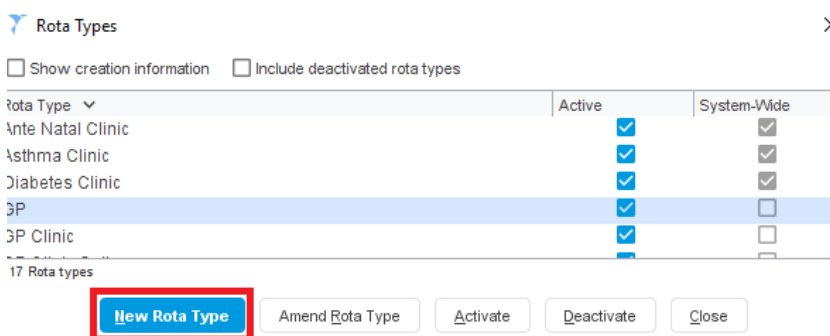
Rota Types

Show creation information   Include deactivated rota types

| Rota Type | Active | System-Wide |
|---|---|---|
| Ante Natal Clinic | | |
| Asthma Clinic | | |
| Diabetes Clinic | | |
| GP | | |
| GP Clinic | | |
| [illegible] | | |

17 Rota types

New Rota Type   Amend Rota Type   Activate   Deactivate   Close